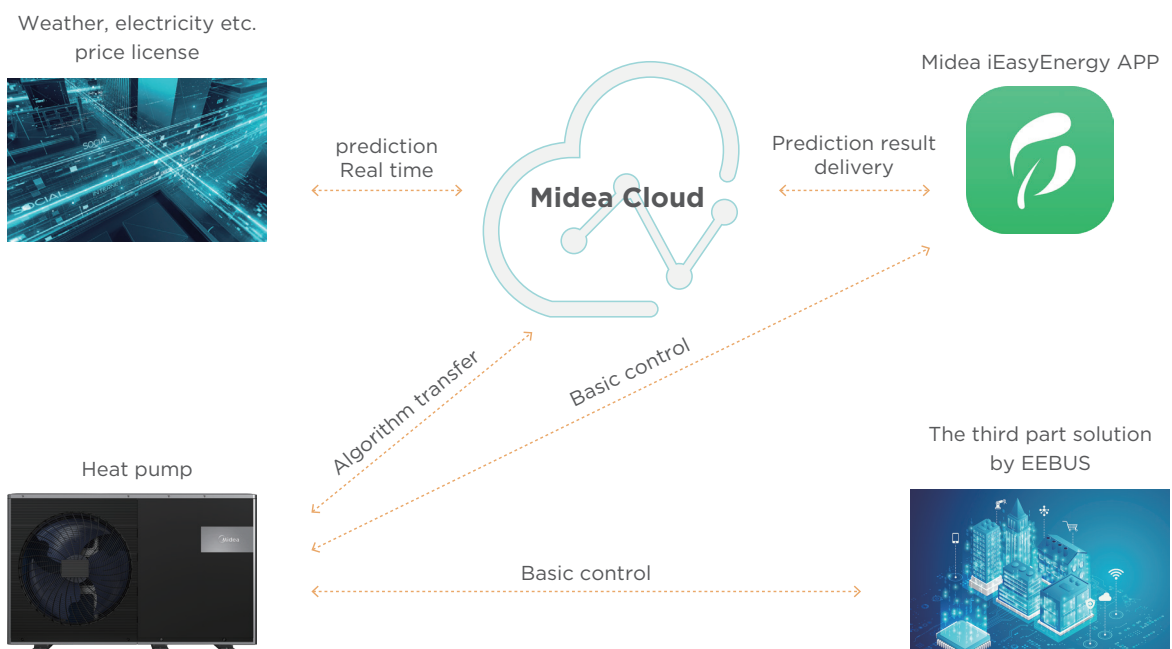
Weather, electricity etc. price license

prediction
Real time

Midea Cloud

Prediction result delivery

Midea iEasyEnergy APP

Algorithm transfer

Basic control

Heat pump

The third part solution by EEBUS

Basic control